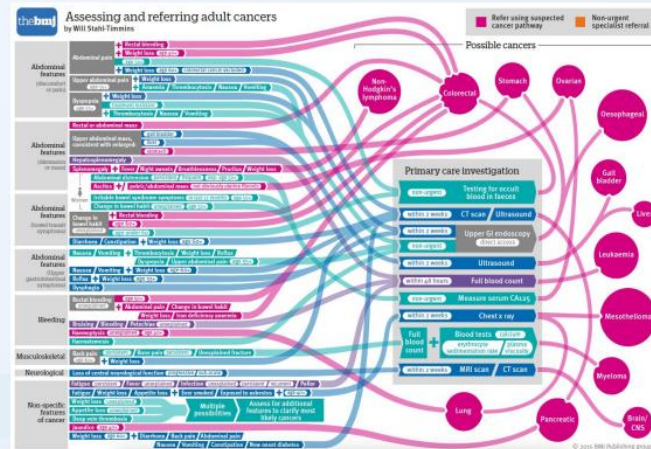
the bmj

Assessing and referring adult cancers

by Will Stahl-Timmins

Refer using suspected cancer pathway

Non-urgent specialist referral

Possible cancers

Abdominal features (discomfort or pain)

Abdominal pain

Rectal bleeding

Weight loss

Upper abdominal pain

Weight loss

Anaemia

Thrombocytosis

Nausea

Vomiting

Dyspepsia

Thrombocytosis

Nausea

Vomiting

Abdominal features (abnormal or mass)

Rectal or abdominal mass

Upper abdominal mass, consistent with enlarged

Hepatosplenomegaly

Splenomegaly

Fever

Night sweats

Breathlessness

Pruritus

Weight loss

Ascites

pelvic/abdominal mass

Abdominal features (bowel-based symptoms)

Women

Irritable bowel syndrome symptoms

Change in bowel habit

Change in bowel habit

Rectal bleeding

Weight loss

Diarrhoea

Constipation

Weight loss

Abdominal features (Upper gastrointestinal symptoms)

Nausea

Vomiting

Thrombocytosis

Weight loss

Reflux

Dyspepsia

Upper abdominal pain

Nausea

Vomiting

Reflux

Weight loss

Dysphagia

Bleeding

Rectal bleeding

Abdominal pain

Change in bowel habit

Weight loss

Iron deficiency anaemia

Bruising

Bleeding

Petechiae

Haemoptysis

Haematemesis

Musculoskeletal

Back pain

Bone pain

Unexplained fracture

Neurological

Loss of central neurological function

Non-specific features of cancer

Fatigue

Fever

Infection

Pallor

Fatigue

Weight loss

Appetite loss

Ever smoked

Exposed to asbestos

Weight loss

Appetite loss

Deep vein thrombosis

Jaundice

Weight loss

Diarrhoea

Back pain

Abdominal pain

Nausea

Vomiting

Constipation

New-onset diabetes

Multiple possibilities

Assess for additional features to clarify most likely cancers

Primary care investigation

Non-urgent

Testing for occult blood in faeces

Within 2 weeks

CT scan

Ultrasound

Within 2 weeks

Upper GI endoscopy

Non-urgent

Direct access

Within 2 weeks

Ultrasound

Within 48 hours

Full blood count

Within 2 weeks

Measure serum CA125

Within 2 weeks

Chest x ray

Full blood count

Blood tests

erythrocyte sedimentation rate

plasma viscosity

Within 2 weeks

MRI scan

CT scan

Non-Hodgkin's lymphoma

Colorectal

Stomach

Ovarian

Oesophageal

Gall bladder

Live

Leukaemia

Mesothelioma

Myeloma

Lung

Pancreatic

Brain/CNS

© 2015 BMJ Publishing group